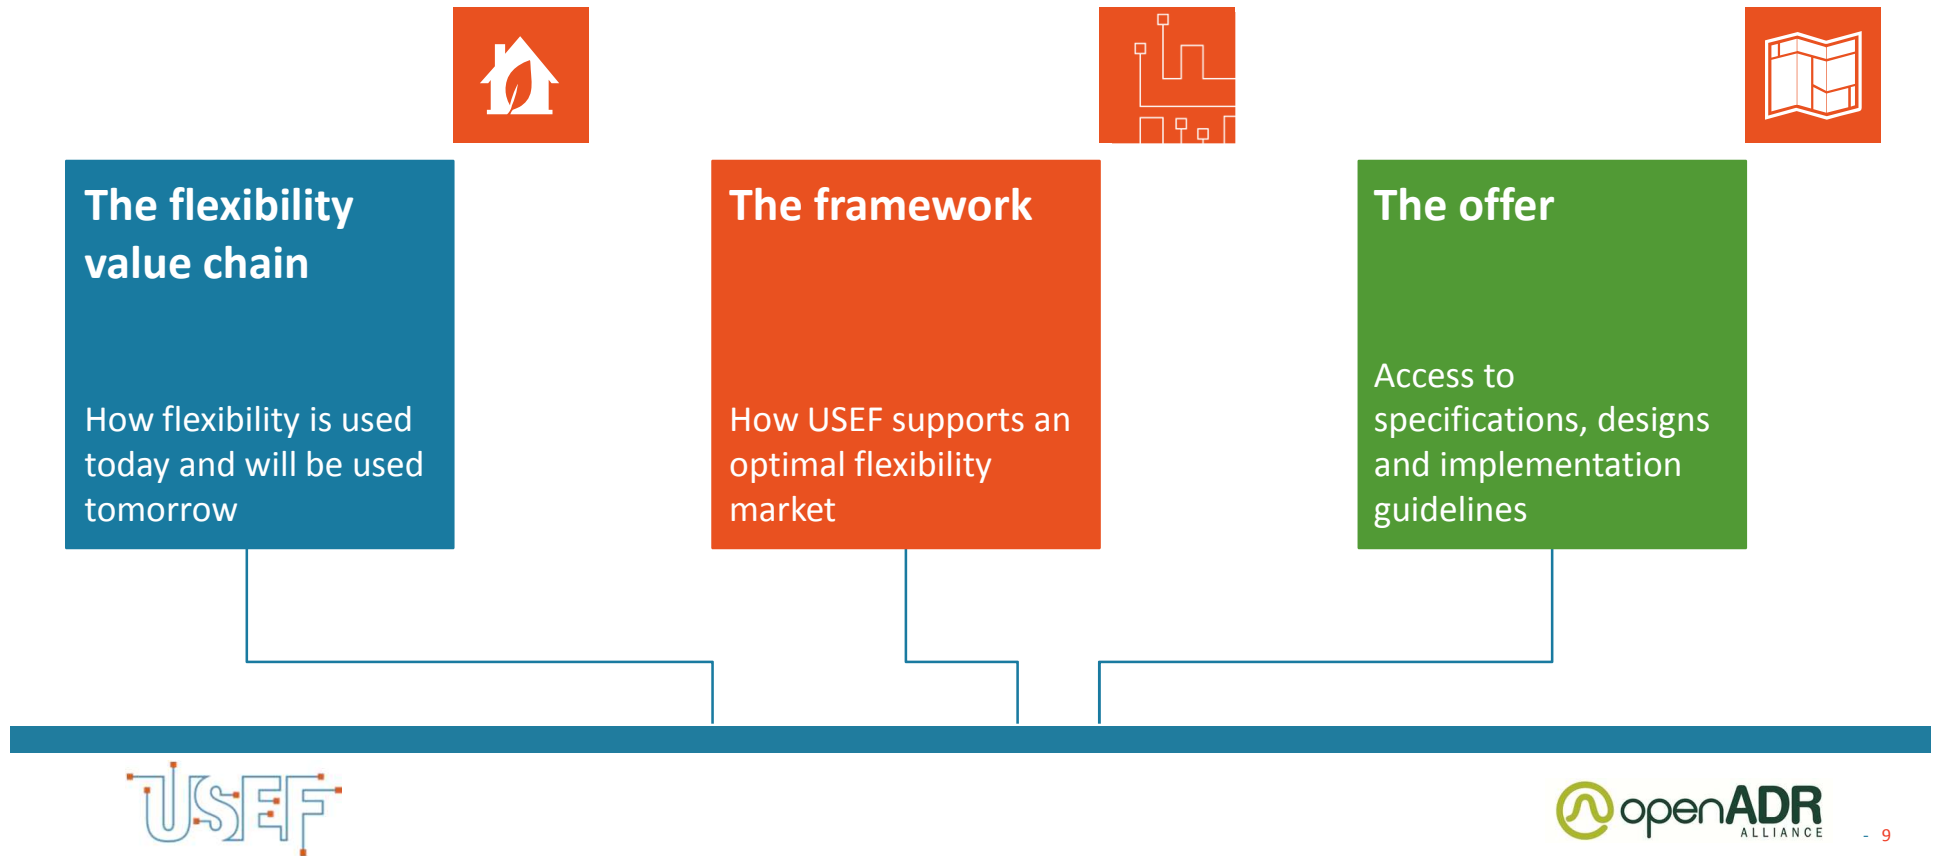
The flexibility value chain

How flexibility is used today and will be used tomorrow

The framework

How USEF supports an optimal flexibility market

The offer

Access to specifications, designs and implementation guidelines

USEF

openADR ALLIANCE

- 9